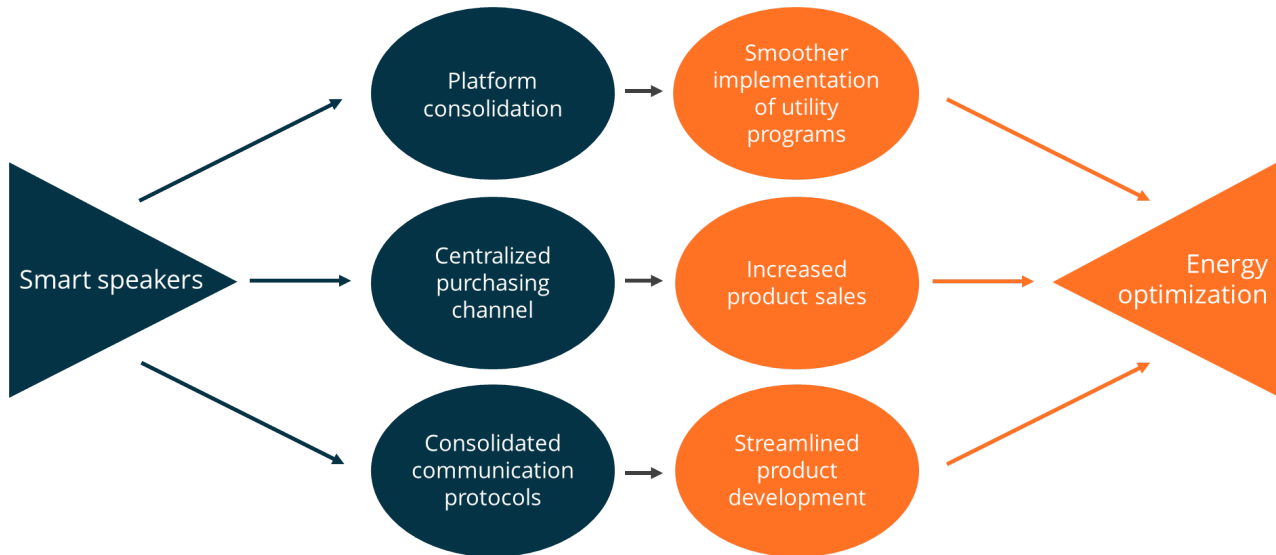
Smart speakers

Platform consolidation

Centralized purchasing channel

Consolidated communication protocols

Smoother implementation of utility programs

Increased product sales

Streamlined product development

Energy optimization